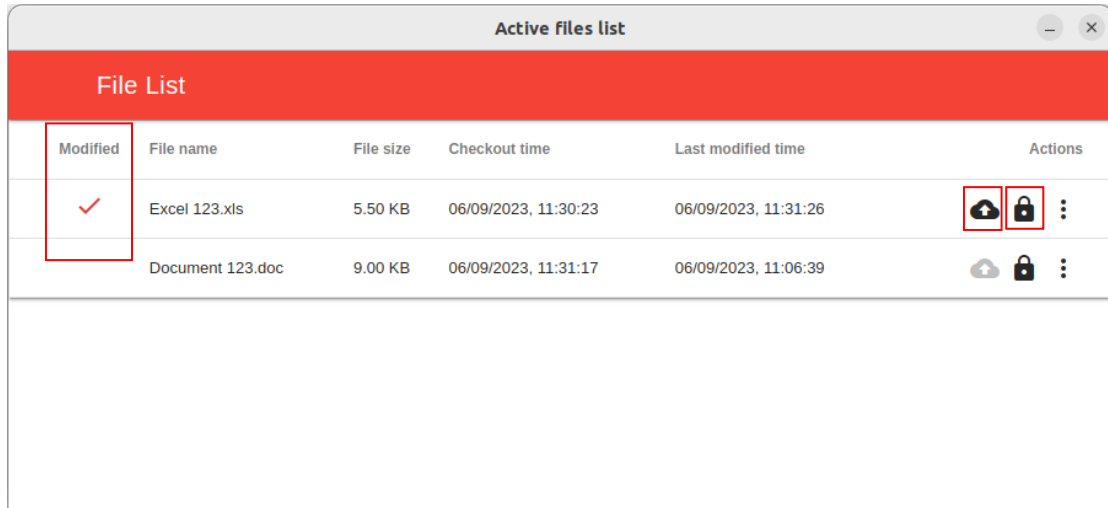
Active files list

File List

| Modified | File name | File size | Checkout time | Last modified time | Actions |
|---|---|---|---|---|---|
| ✓ | Excel 123.xls | 5.50 KB | 06/09/2023, 11:30:23 | 06/09/2023, 11:31:26 | |
| | Document 123.doc | 9.00 KB | 06/09/2023, 11:31:17 | 06/09/2023, 11:06:39 | |